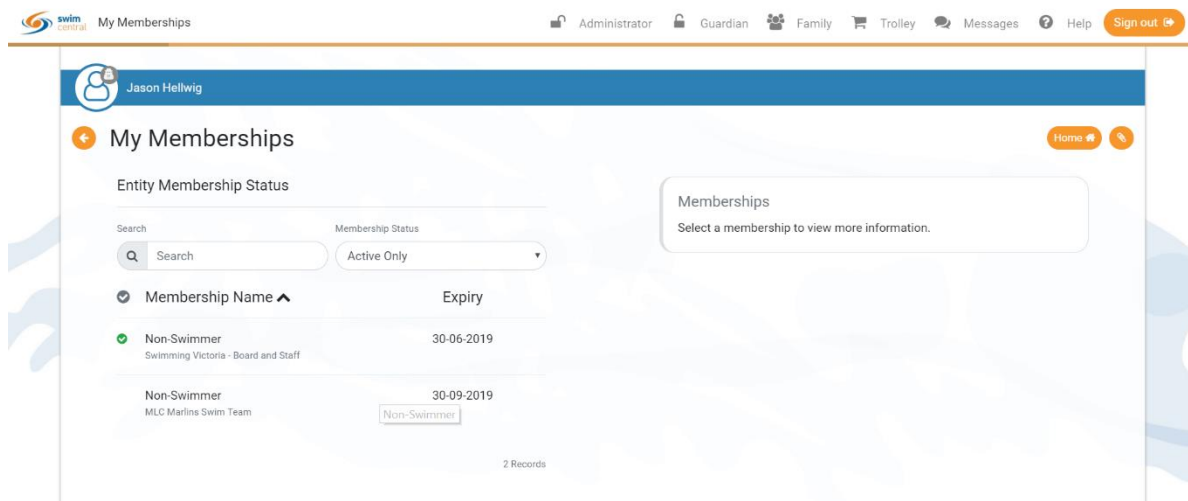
swim central My Memberships

Administrator Guardian Family Trolley Messages Help Sign out

Jason Hellwig

My Memberships

Home

Entity Membership Status

Search

Search

Membership Status

Active Only

Membership Name

Expiry

Non-Swimmer
Swimming Victoria - Board and Staff

30-06-2019

Non-Swimmer
MLC Marlins Swim Team

30-09-2019

Non-Swimmer

2 Records

Memberships

Select a membership to view more information.